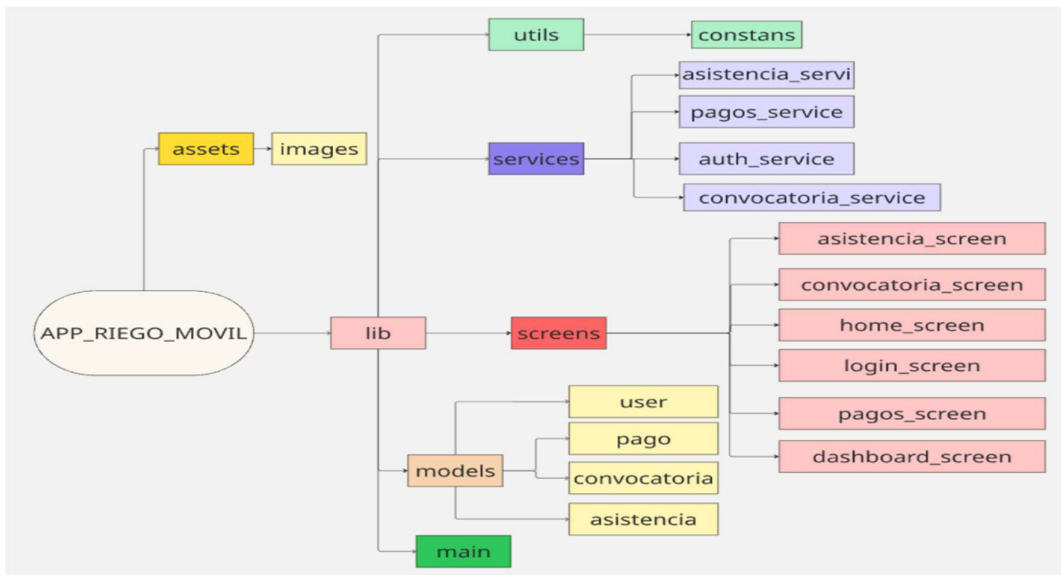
APP_RIEGO_MOVIL

assets

images

lib

utils

constans

services

asistencia_servi

pagos_service

auth_service

convocatoria_service

screens

asistencia_screen

convocatoria_screen

home_screen

login_screen

pagos_screen

dashboard_screen

models

user

pago

convocatoria

asistencia

main